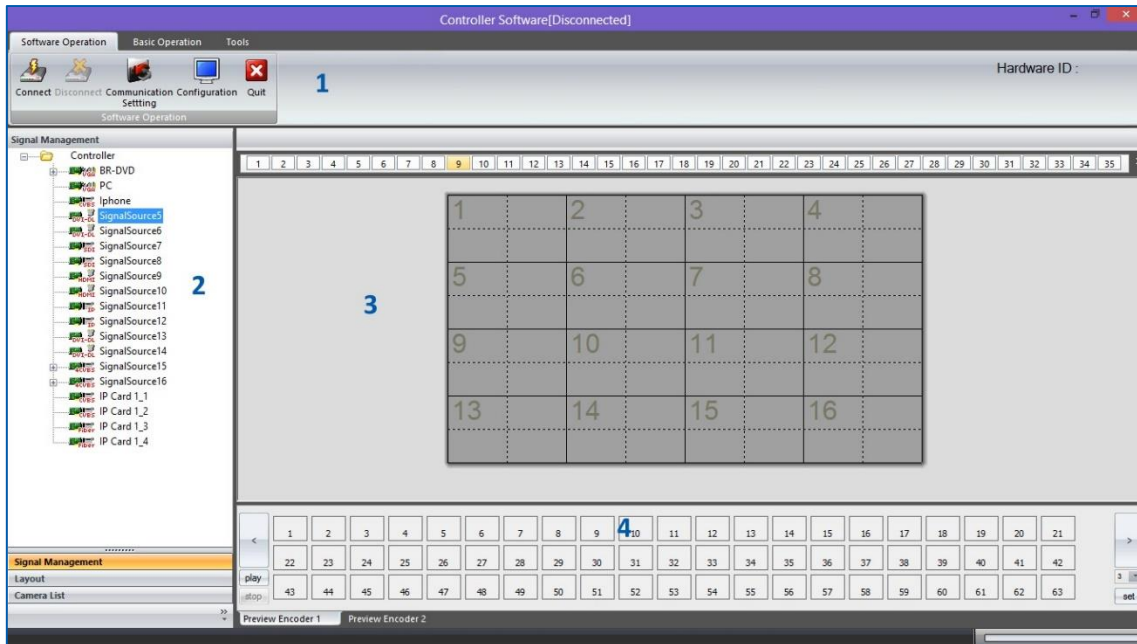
Controller Software[Disconnected]

Software Operation Basic Operation Tools

Connect Disconnect Communication Setttting Configuration Quit
Software Operation

1

Hardware ID :

Signal Management
Controller
BR-DVD
PC
Iphone
SignalSource5
SignalSource6
SignalSource7
SignalSource8
SignalSource9
SignalSource10
SignalSource11
SignalSource12
SignalSource13
SignalSource14
SignalSource15
SignalSource16
IP Card 1_1
IP Card 1_2
IP Card 1_3
IP Card 1_4

2

1 2 3 4 5 6 7 8 9 10 11 12 13 14 15 16 17 18 19 20 21 22 23 24 25 26 27 28 29 30 31 32 33 34 35

3

| 1 | | 2 | | 3 | | 4 | |
|---|---|---|---|---|---|---|---|
| 5 | | 6 | | 7 | | 8 | |
| 9 | | 10 | | 11 | | 12 | |
| 13 | | 14 | | 15 | | 16 | |

4

| 1 | 2 | 3 | 4 | 5 | 6 | 7 | 8 | 9 | 10 | 11 | 12 | 13 | 14 | 15 | 16 | 17 | 18 | 19 | 20 | 21 |
|---|---|---|---|---|---|---|---|---|---|---|---|---|---|---|---|---|---|---|---|---|
| 22 | 23 | 24 | 25 | 26 | 27 | 28 | 29 | 30 | 31 | 32 | 33 | 34 | 35 | 36 | 37 | 38 | 39 | 40 | 41 | 42 |
| 43 | 44 | 45 | 46 | 47 | 48 | 49 | 50 | 51 | 52 | 53 | 54 | 55 | 56 | 57 | 58 | 59 | 60 | 61 | 62 | 63 |

play
stop
3
set

Signal Management
Layout
Camera List

Preview Encoder 1 Preview Encoder 2